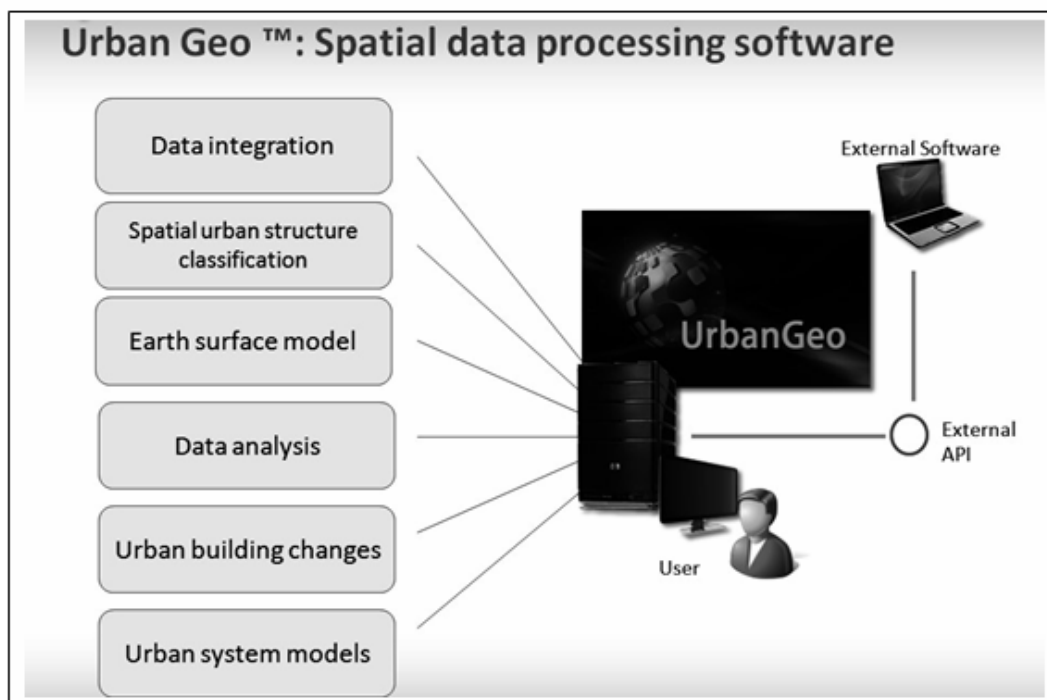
Urban Geo ™: Spatial data processing software

Data integration

Spatial urban structure classification

Earth surface model

Data analysis

Urban building changes

Urban system models

External Software

UrbanGeo

External API

User